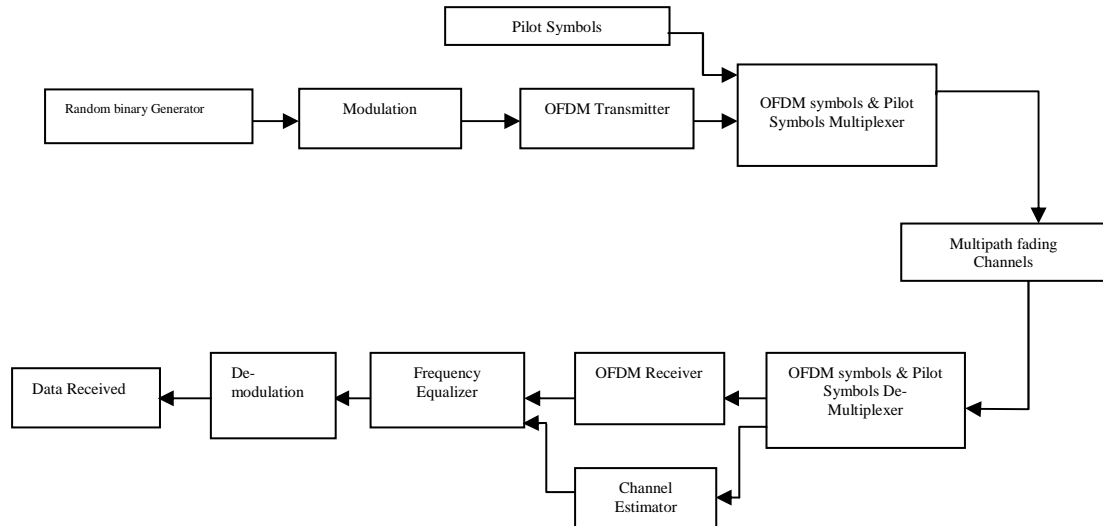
Pilot Symbols

Random binary Generator

Modulation

OFDM Transmitter

OFDM symbols & Pilot Symbols Multiplexer

Multipath fading Channels

OFDM symbols & Pilot Symbols De-Multiplexer

OFDM Receiver

Frequency Equalizer

De-modulation

Data Received

Channel Estimator